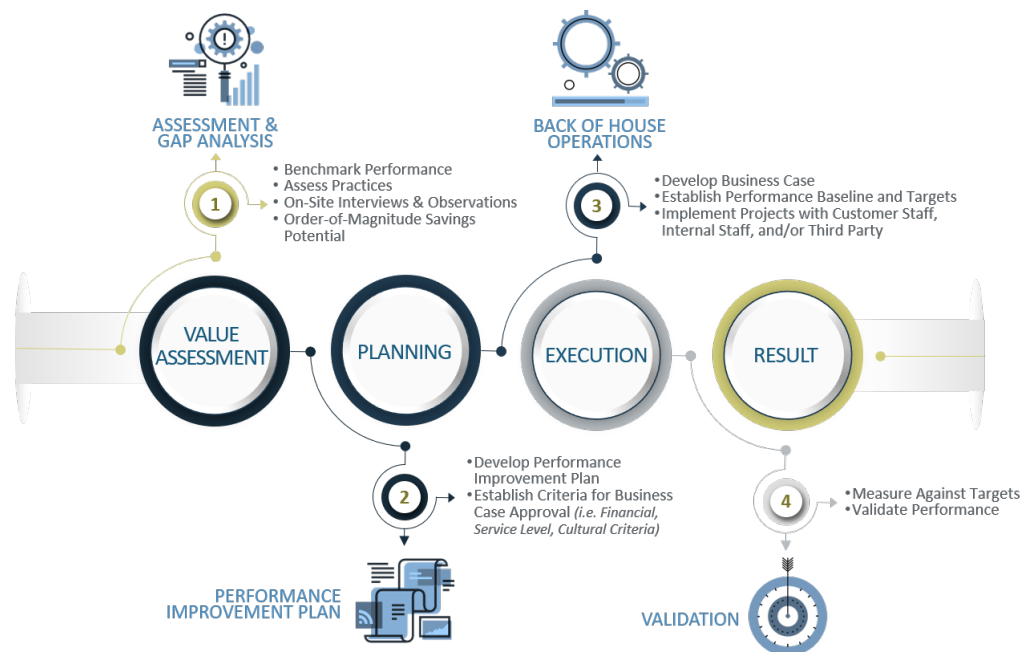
ASSESSMENT & GAP ANALYSIS

1

• Benchmark Performance
• Assess Practices
• On-Site Interviews & Observations
• Order-of-Magnitude Savings Potential

BACK OF HOUSE OPERATIONS

3

• Develop Business Case
• Establish Performance Baseline and Targets
• Implement Projects with Customer Staff, Internal Staff, and/or Third Party

VALUE ASSESSMENT

PLANNING

EXECUTION

RESULT

2

• Develop Performance Improvement Plan
• Establish Criteria for Business Case Approval *(i.e. Financial, Service Level, Cultural Criteria)*

PERFORMANCE IMPROVEMENT PLAN

4

• Measure Against Targets
• Validate Performance

VALIDATION